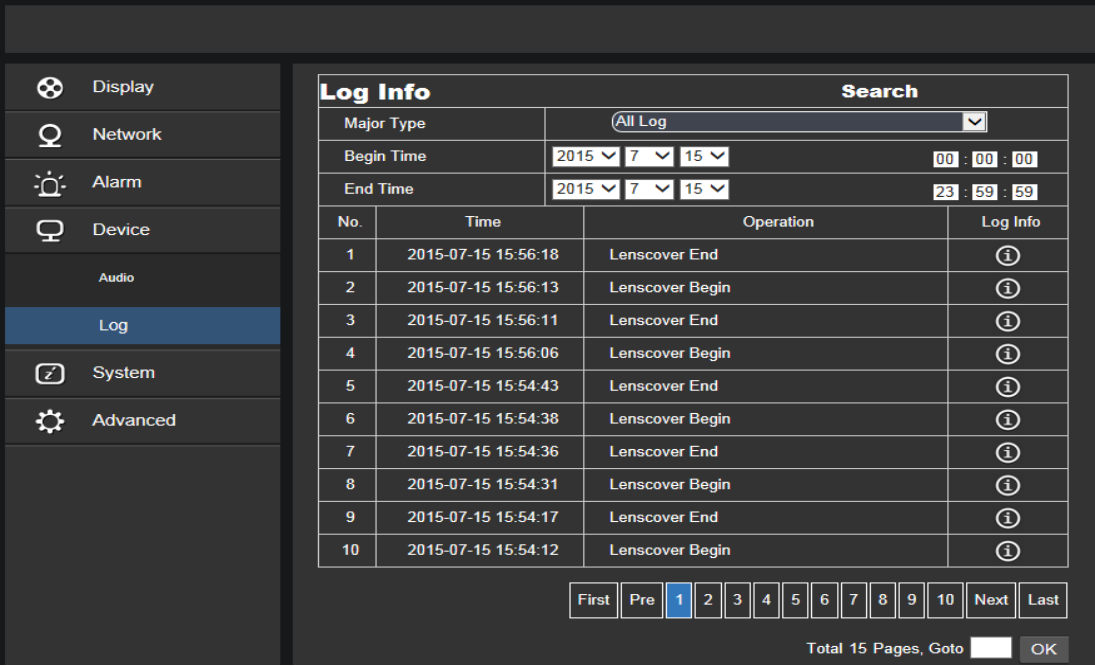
Display
Network
Alarm
Device
Audio
Log
System
Advanced

Log Info
Search

| Major Type | All Log |
|---|---|
| Begin Time | 2015 7 15 00 : 00 : 00 |
| End Time | 2015 7 15 23 : 59 : 59 |

| No. | Time | Operation | Log Info |
|---|---|---|---|
| 1 | 2015-07-15 15:56:18 | Lenscover End | i |
| 2 | 2015-07-15 15:56:13 | Lenscover Begin | i |
| 3 | 2015-07-15 15:56:11 | Lenscover End | i |
| 4 | 2015-07-15 15:56:06 | Lenscover Begin | i |
| 5 | 2015-07-15 15:54:43 | Lenscover End | i |
| 6 | 2015-07-15 15:54:38 | Lenscover Begin | i |
| 7 | 2015-07-15 15:54:36 | Lenscover End | i |
| 8 | 2015-07-15 15:54:31 | Lenscover Begin | i |
| 9 | 2015-07-15 15:54:17 | Lenscover End | i |
| 10 | 2015-07-15 15:54:12 | Lenscover Begin | i |

First Pre 1 2 3 4 5 6 7 8 9 10 Next Last

Total 15 Pages, Goto OK